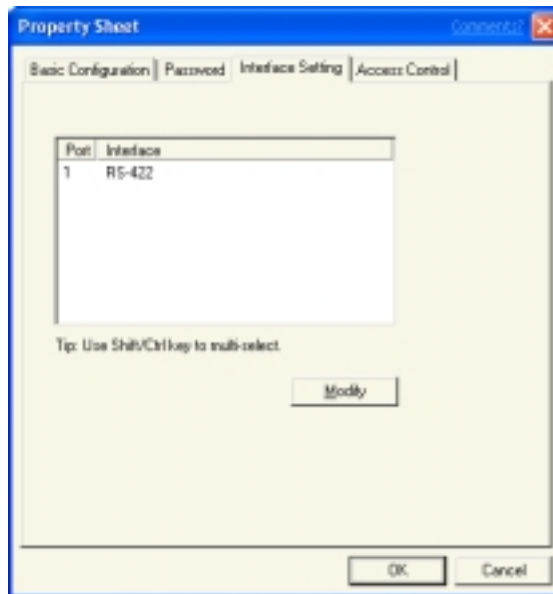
Property Sheet

Comments?

Basic Configuration | Password | Interface Setting | Access Control

| Port | Interface |
|---|---|
| 1 | RS-422 |

Tip: Use Shift/Ctrl key to multi-select.

Modify

OK

Cancel